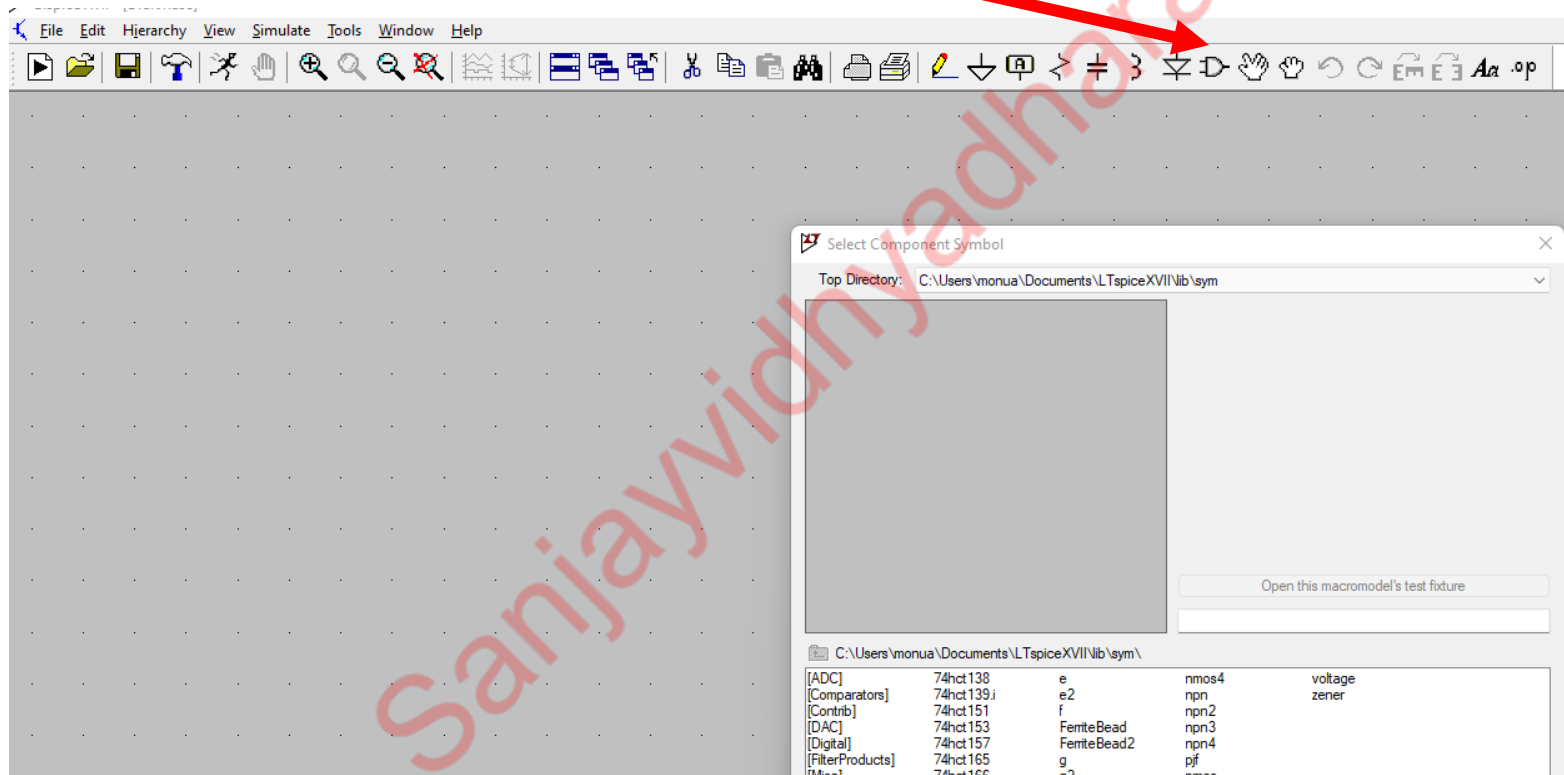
File Edit Hierarchy View Simulate Tools Window Help

Aa .op

Sanjayvidhyadhare

Select Component Symbol

Top Directory: C:\Users\monua\Documents\LTspiceXVII\lib\sym

Open this macromodel's test fixture

C:\Users\monua\Documents\LTspiceXVII\lib\sym\

| | | | | |
|---|---|---|---|---|
| [ADC] | 74hct138 | e | nmos4 | voltage |
| [Comparators] | 74hct139.i | e2 | npn | zener |
| [Contrib] | 74hct151 | f | npn2 | |
| [DAC] | 74hct153 | FerriteBead | npn3 | |
| [Digital] | 74hct157 | FerriteBead2 | npn4 | |
| [FilterProducts] | 74hct165 | g | pjf | |
| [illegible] | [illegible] | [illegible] | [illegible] | |